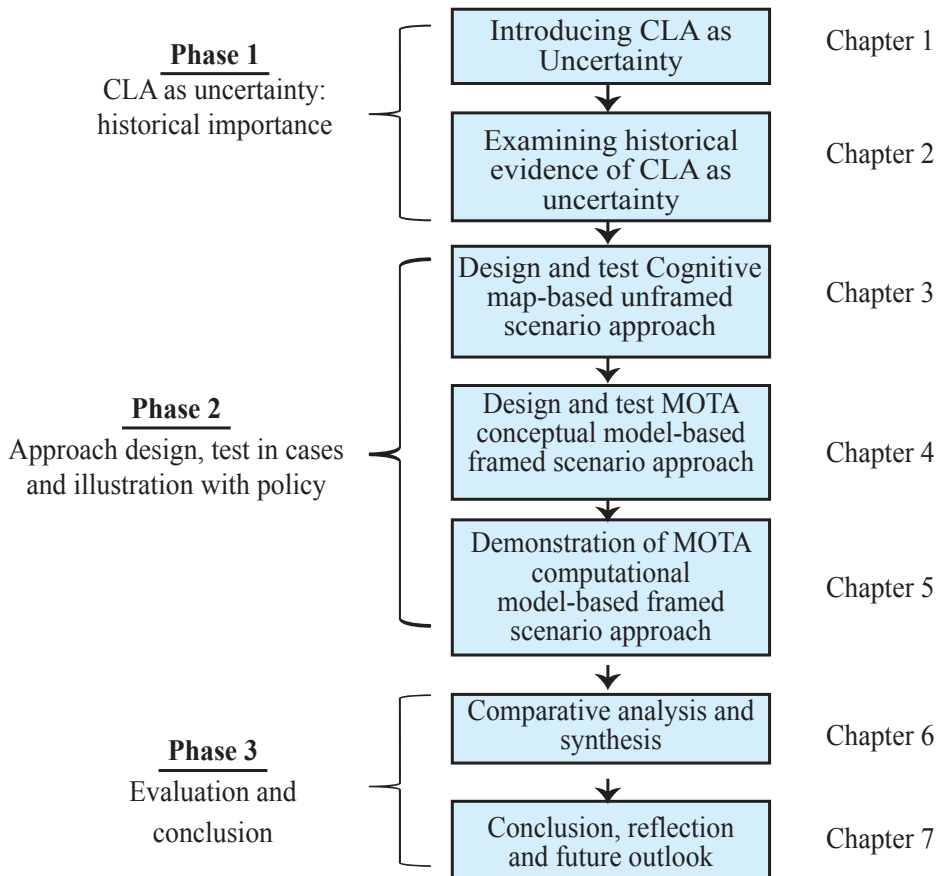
Phase 1
CLA as uncertainty: historical importance

Introducing CLA as Uncertainty

Chapter 1

Examining historical evidence of CLA as uncertainty

Chapter 2

Phase 2
Approach design, test in cases and illustration with policy

Design and test Cognitive map-based unframed scenario approach

Chapter 3

Design and test MOTA conceptual model-based framed scenario approach

Chapter 4

Demonstration of MOTA computational model-based framed scenario approach

Chapter 5

Phase 3
Evaluation and conclusion

Comparative analysis and synthesis

Chapter 6

Conclusion, reflection and future outlook

Chapter 7